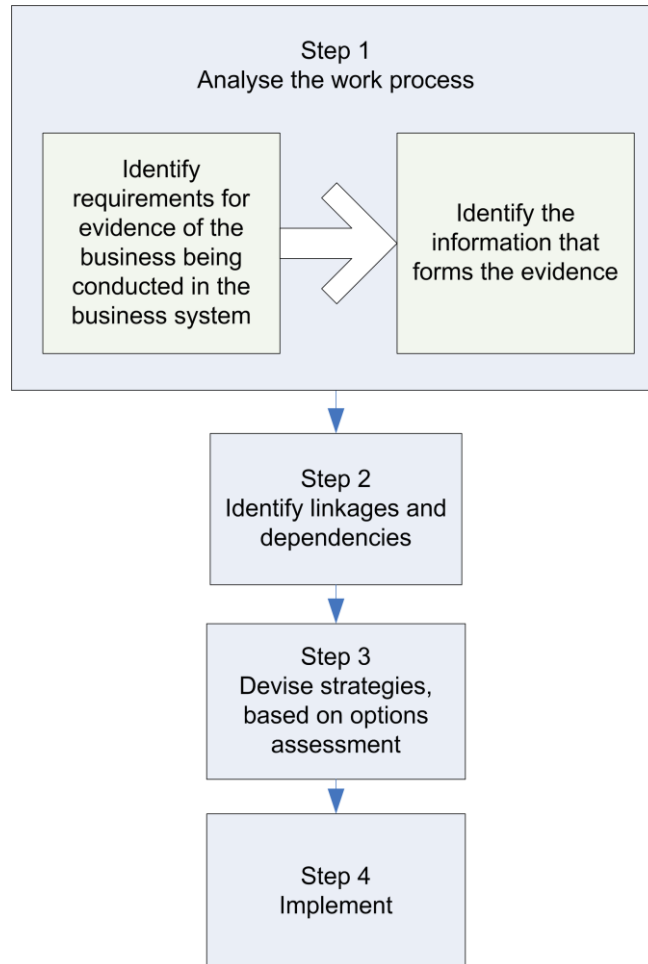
Step 1
Analyse the work process

Identify requirements for evidence of the business being conducted in the business system

Identify the information that forms the evidence

Step 2
Identify linkages and dependencies

Step 3
Devise strategies, based on options assessment

Step 4
Implement